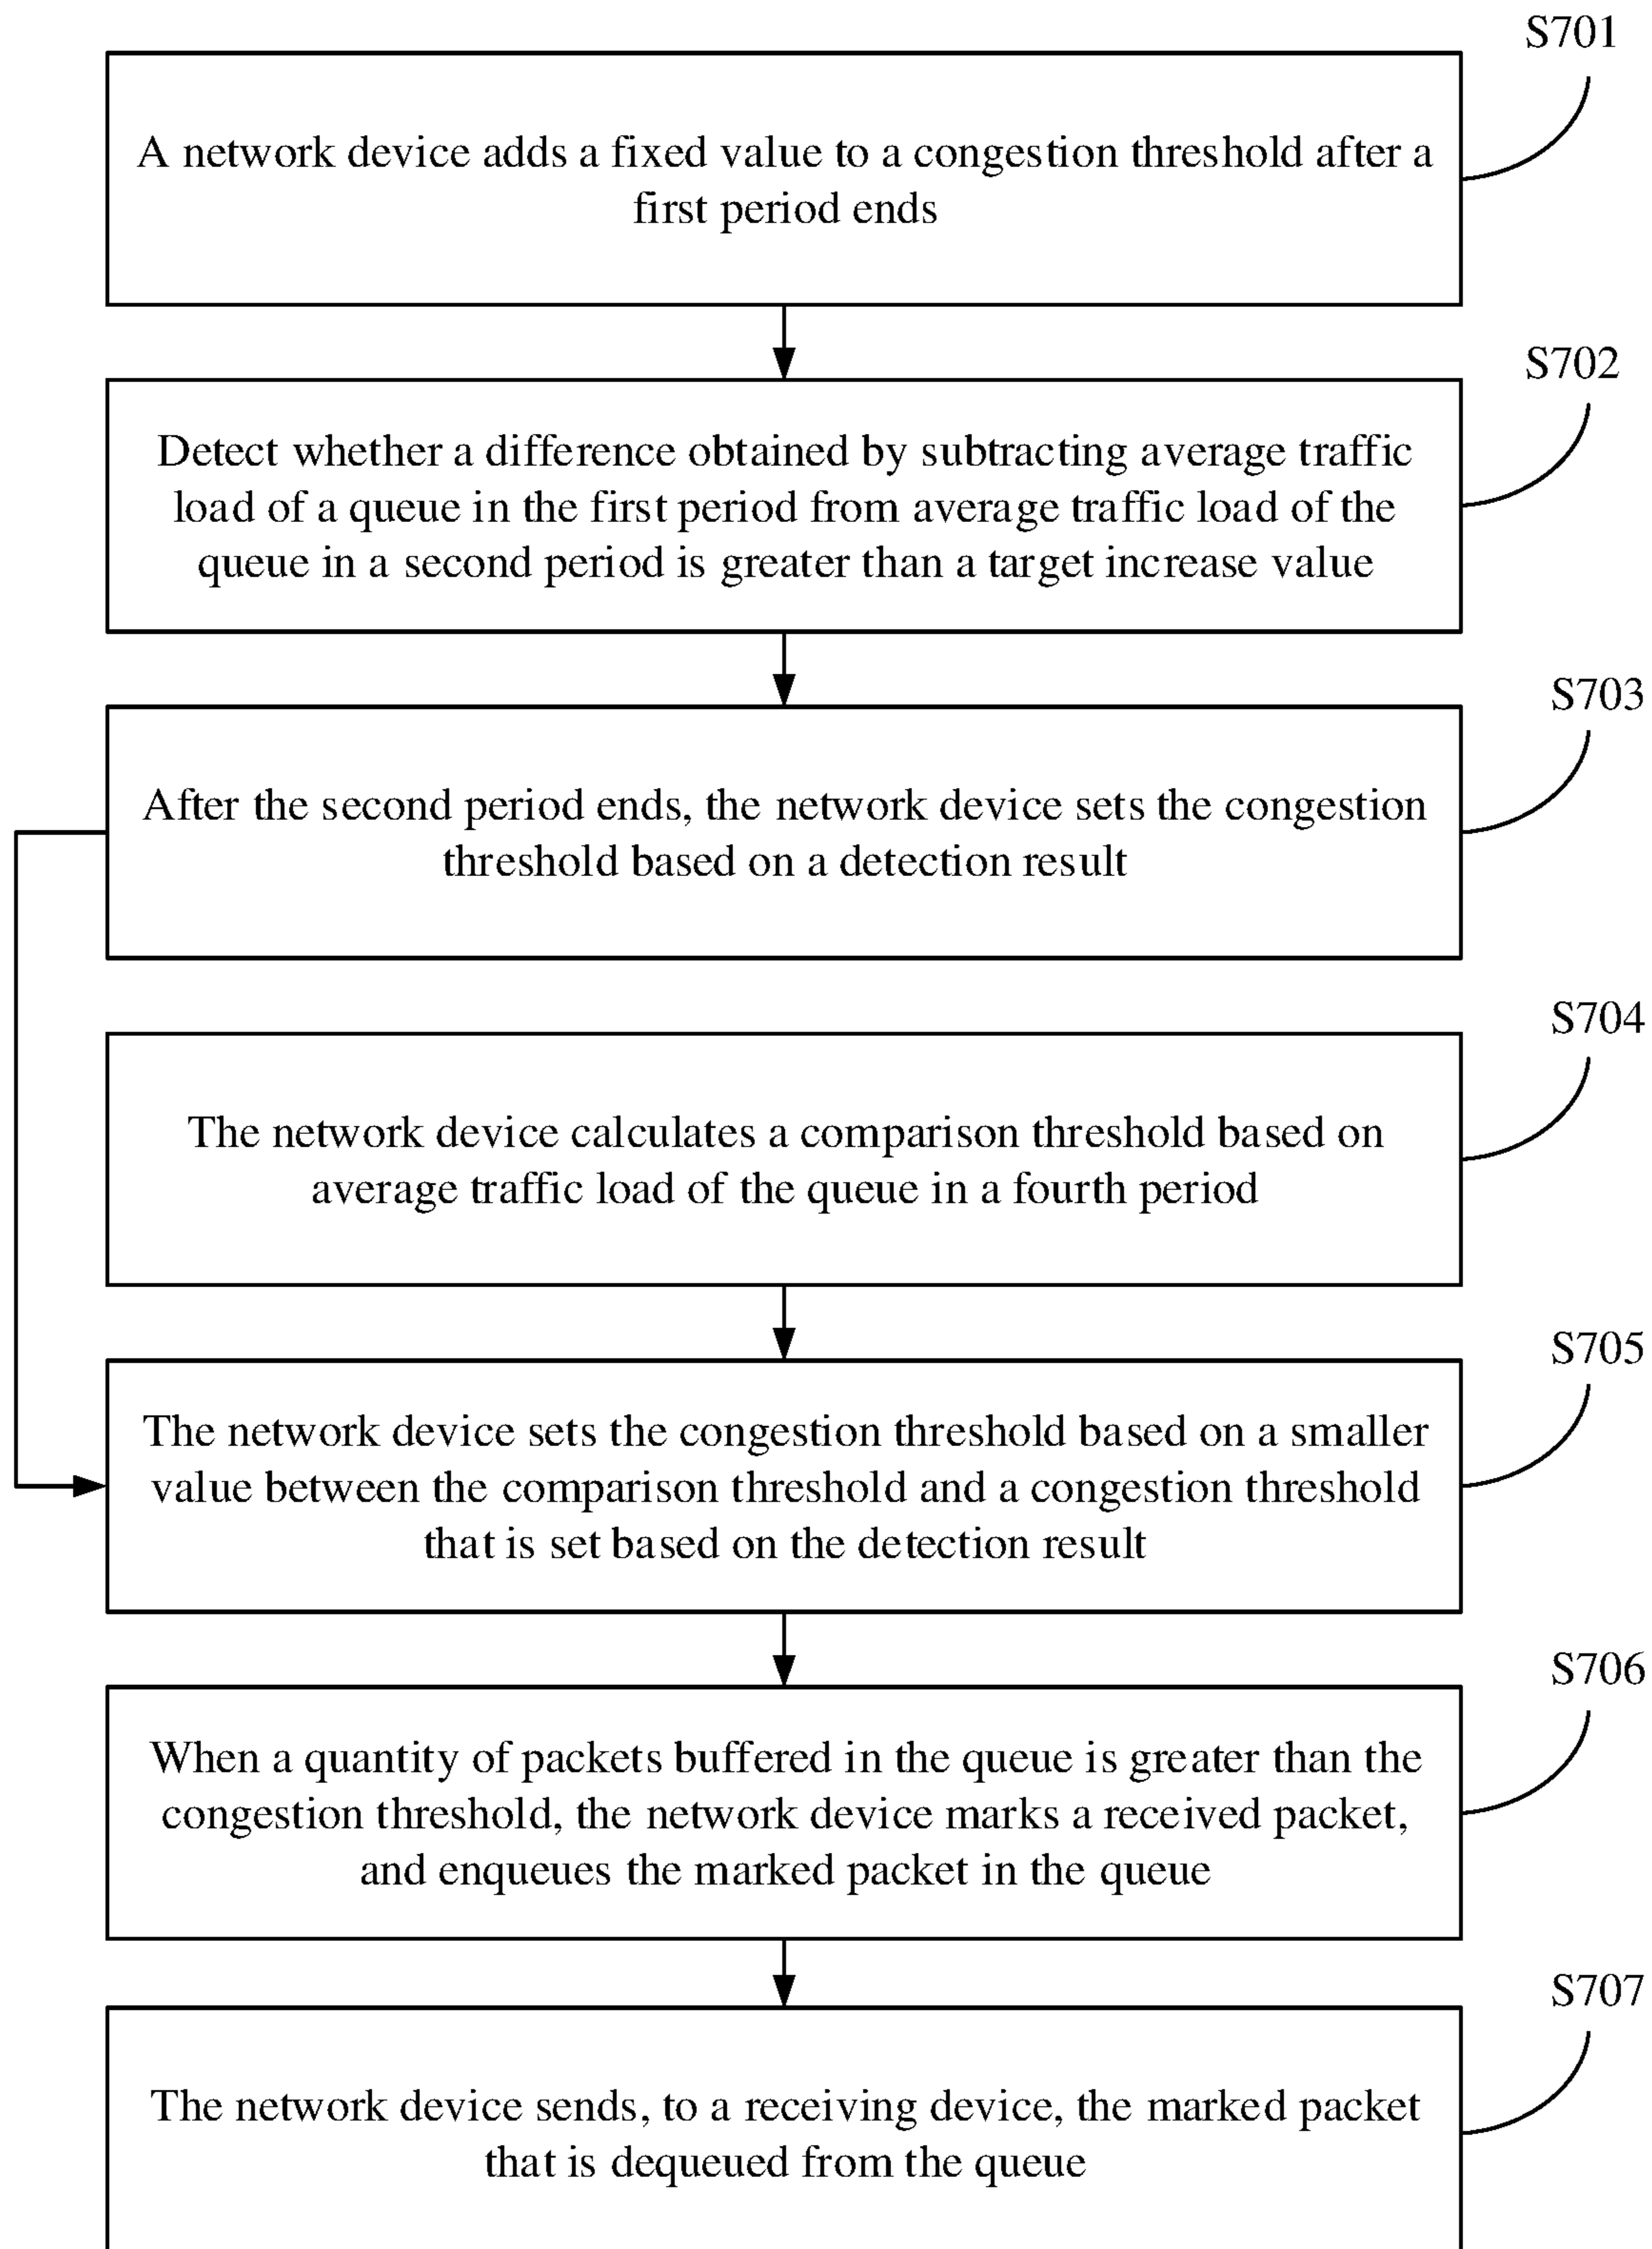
S701

A network device adds a fixed value to a congestion threshold after a first period ends

S702

Detect whether a difference obtained by subtracting average traffic load of a queue in the first period from average traffic load of the queue in a second period is greater than a target increase value

S703

After the second period ends, the network device sets the congestion threshold based on a detection result

S704

The network device calculates a comparison threshold based on average traffic load of the queue in a fourth period

S705

The network device sets the congestion threshold based on a smaller value between the comparison threshold and a congestion threshold that is set based on the detection result

S706

When a quantity of packets buffered in the queue is greater than the congestion threshold, the network device marks a received packet, and enqueues the marked packet in the queue

S707

The network device sends, to a receiving device, the marked packet that is dequeued from the queue